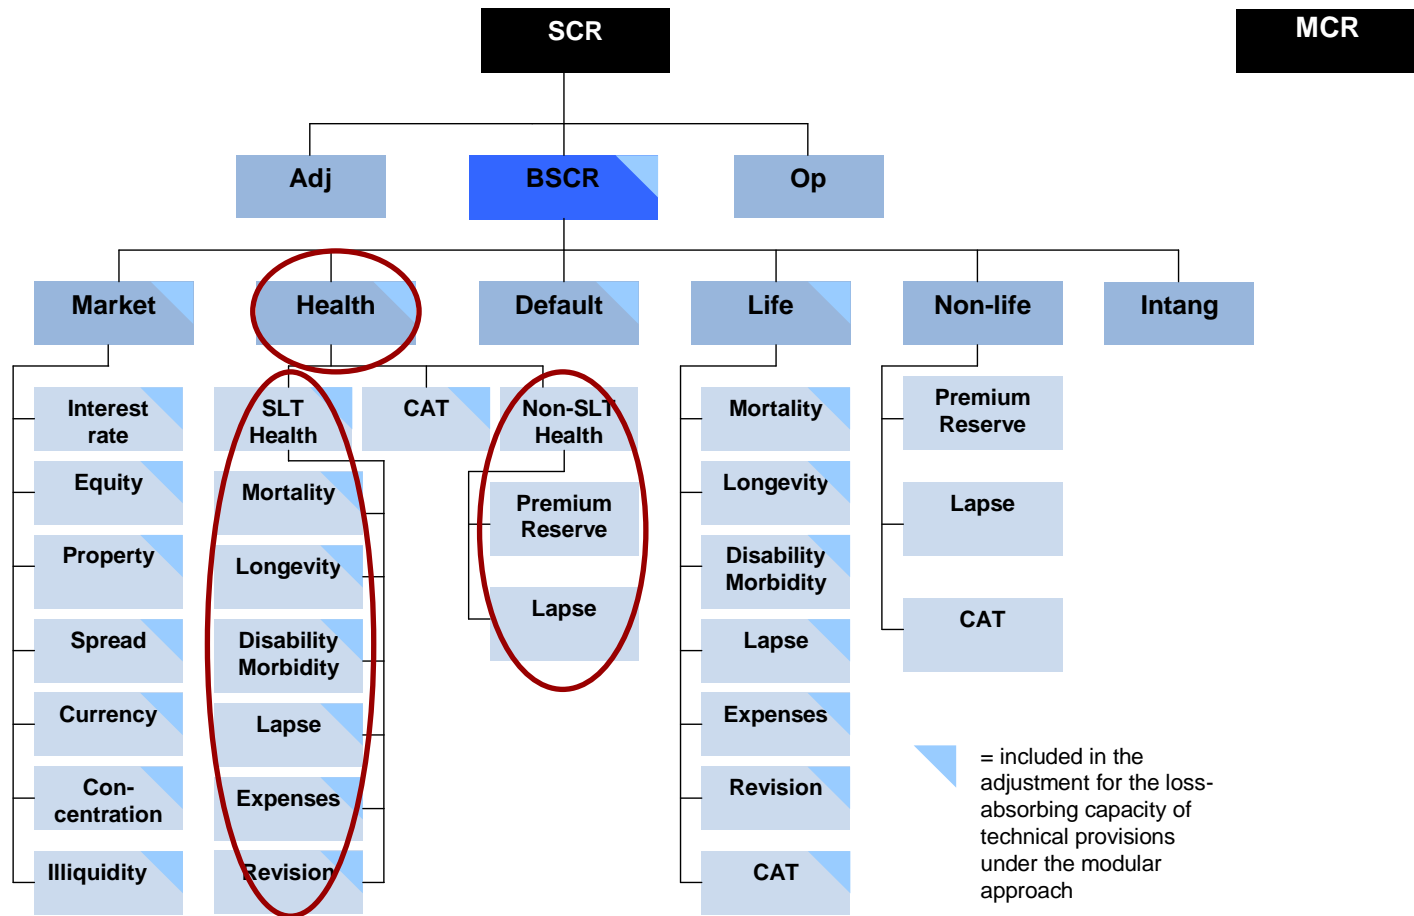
SCR

MCR

Adj

BSCR

Op

Market

Health

Default

Life

Non-life

Intang

Interest rate

Equity

Property

Spread

Currency

Con-centration

Illiquidity

SLT Health

Mortality

Longevity

Disability Morbidity

Lapse

Expenses

Revision

CAT

Non-SLT Health

Premium Reserve

Lapse

Mortality

Longevity

Disability Morbidity

Lapse

Expenses

Revision

CAT

Premium Reserve

Lapse

CAT

= included in the adjustment for the loss-absorbing capacity of technical provisions under the modular approach